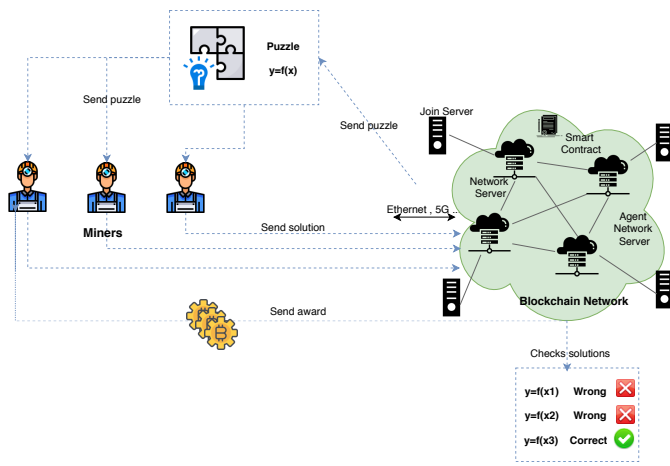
Puzzle
y=f(x)

Send puzzle

Send puzzle

Join Server

Smart Contract

Network Server

Agent Network Server

Ethernet , 5G

Send solution

Miners

Blockchain Network

Send award

Checks solutions

| | | |
|---|---|---|
| y=f(x1) | Wrong | ✗ |
| y=f(x2) | Wrong | ✗ |
| y=f(x3) | Correct | ✓ |